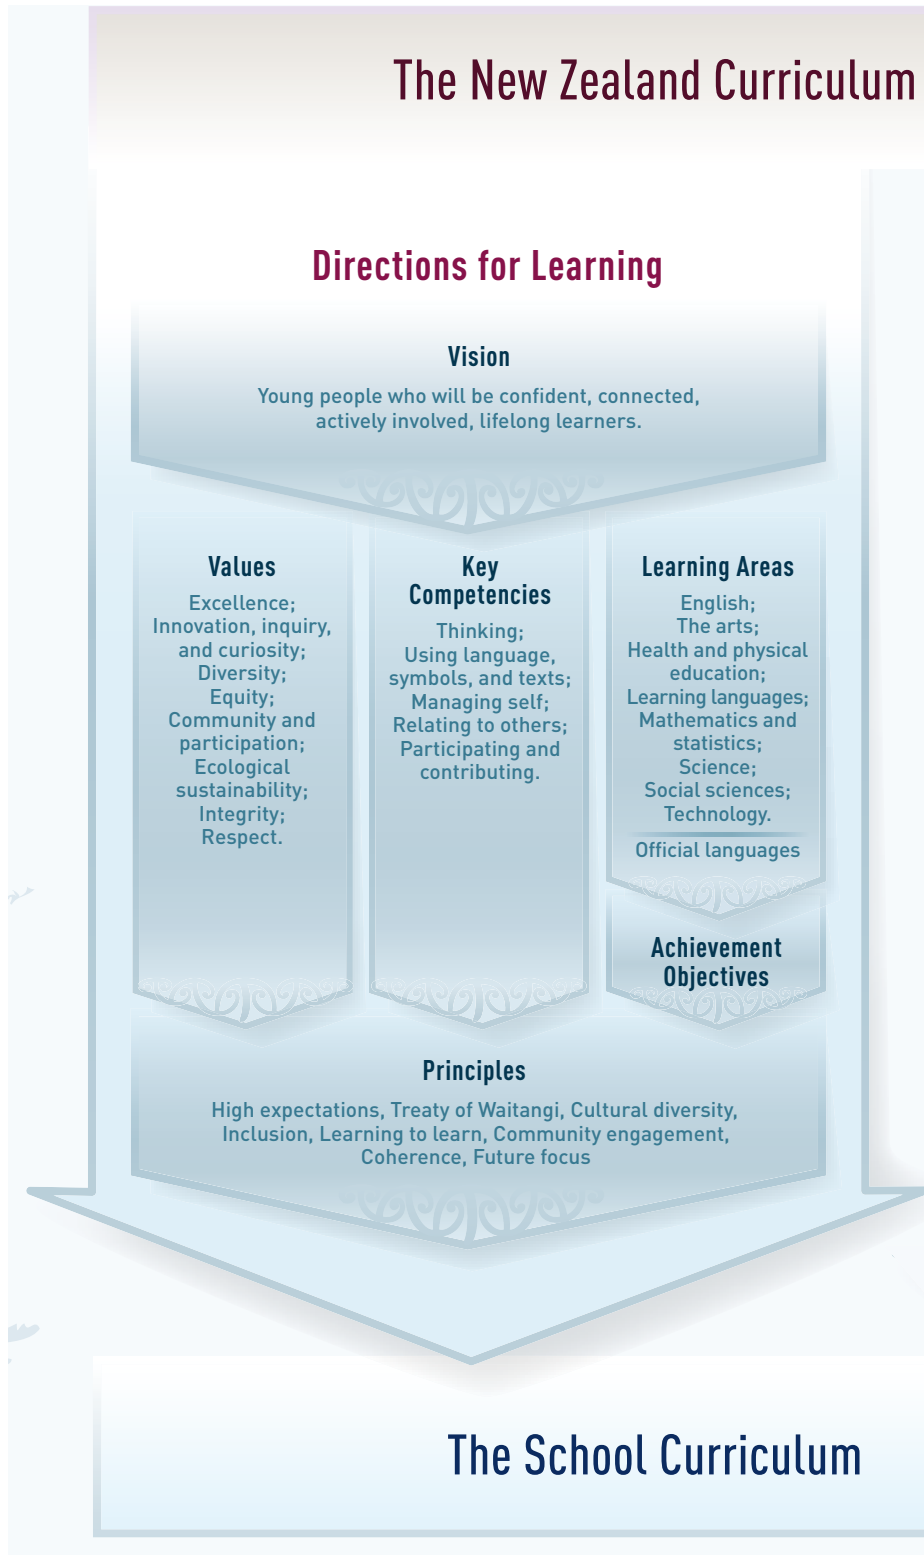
The New Zealand Curriculum

Directions for Learning

Vision

Young people who will be confident, connected, actively involved, lifelong learners.

Values

Excellence; Innovation, inquiry, and curiosity; Diversity; Equity; Community and participation; Ecological sustainability; Integrity; Respect.

Key Competencies

Thinking; Using language, symbols, and texts; Managing self; Relating to others; Participating and contributing.

Learning Areas

English; The arts; Health and physical education; Learning languages; Mathematics and statistics; Science; Social sciences; Technology.

Official languages

Achievement Objectives

Principles

High expectations, Treaty of Waitangi, Cultural diversity, Inclusion, Learning to learn, Community engagement, Coherence, Future focus

The School Curriculum